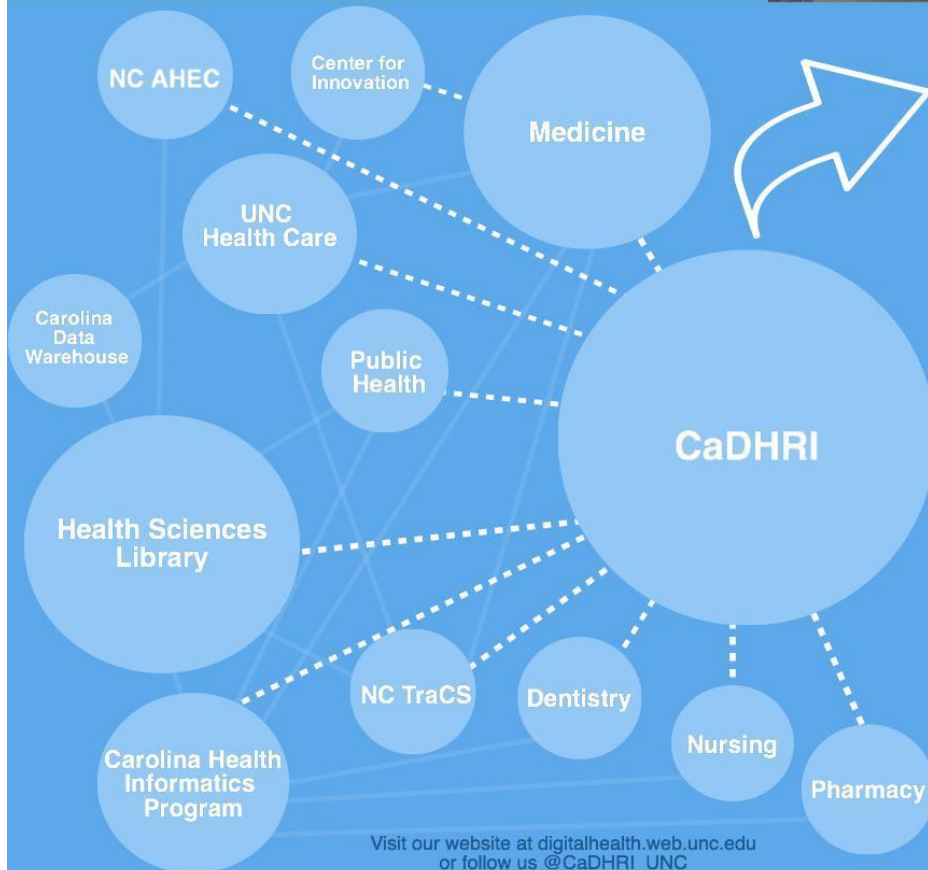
NC AHEC

Center for Innovation

Medicine

UNC Health Care

Carolina Data Warehouse

Public Health

CaDHRI

Health Sciences Library

NC TraCS

Dentistry

Nursing

Pharmacy

Carolina Health Informatics Program

Visit our website at digitalhealth.web.unc.edu or follow us @CaDHRI_UNC